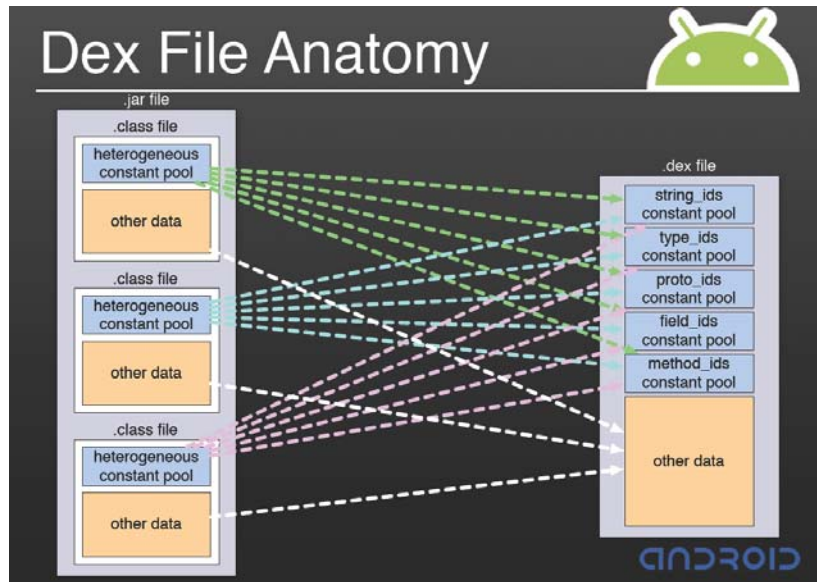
Dex File Anatomy

.jar file

.class file

heterogeneous constant pool

other data

.class file

heterogeneous constant pool

other data

.class file

heterogeneous constant pool

other data

.dex file

string_ids constant pool

type_ids constant pool

proto_ids constant pool

field_ids constant pool

method_ids constant pool

other data

ANDROID